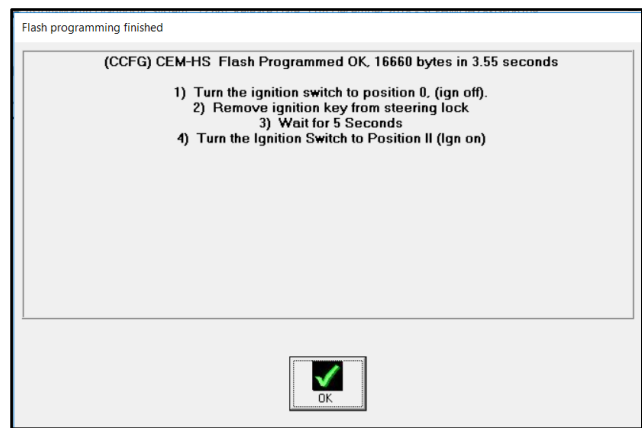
Flash programming finished

(CCFG) CEM-HS Flash Programmed OK, 16660 bytes in 3.55 seconds

1) Turn the ignition switch to position 0, (ign off).
2) Remove ignition key from steering lock
3) Wait for 5 Seconds
4) Turn the Ignition Switch to Position II (Ign on)

OK